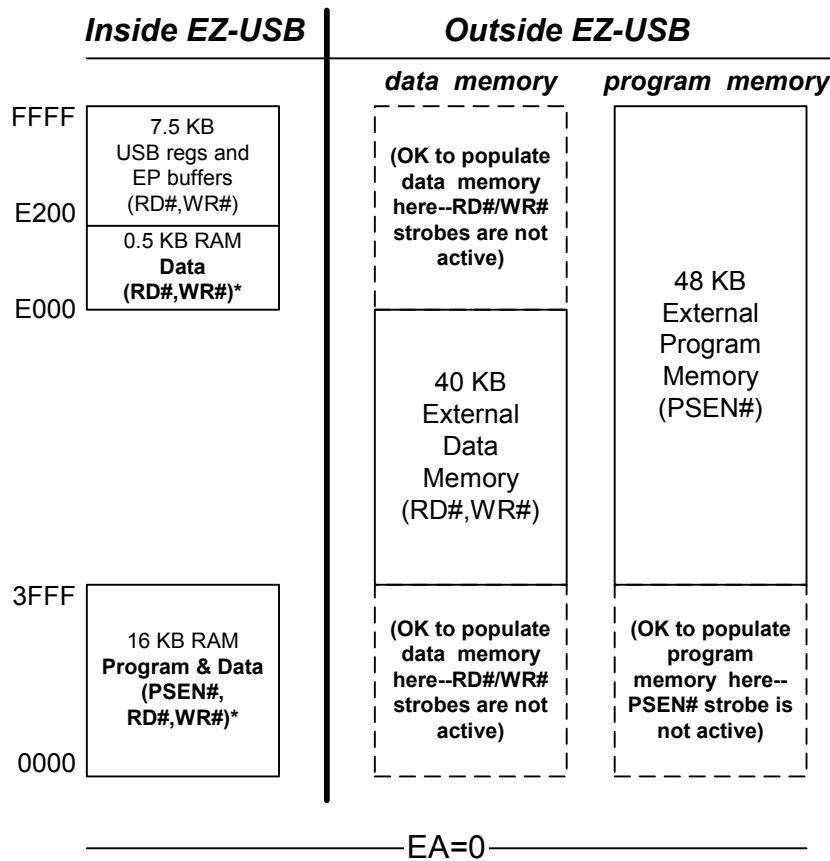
Inside EZ-USB

Outside EZ-USB

data memory

program memory

FFFF

7.5 KB USB regs and EP buffers (RD#,WR#)

E200

0.5 KB RAM **Data (RD#,WR#)***

E000

(OK to populate data memory here--RD#/WR# strobes are not active)

48 KB External Program Memory (PSEN#)

40 KB External Data Memory (RD#,WR#)

3FFF

16 KB RAM **Program & Data (PSEN#, RD#,WR#)***

(OK to populate data memory here--RD#/WR# strobes are not active)

(OK to populate program memory here--PSEN# strobe is not active)

0000

EA=0